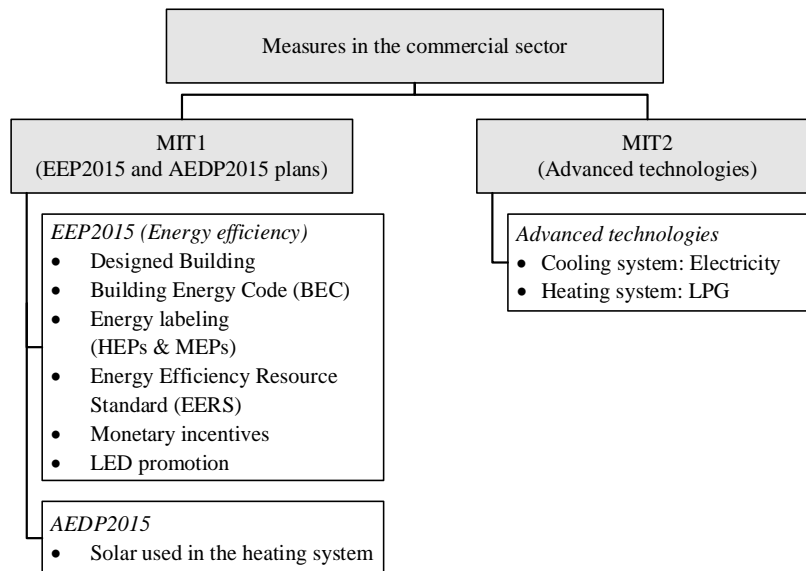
Measures in the commercial sector

MIT1
(EEP2015 and AEDP2015 plans)

EEP2015 (Energy efficiency)
- Designed Building
- Building Energy Code (BEC)
- Energy labeling (HEPs & MEPs)
- Energy Efficiency Resource Standard (EERS)
- Monetary incentives
- LED promotion

AEDP2015
- Solar used in the heating system

MIT2
(Advanced technologies)

Advanced technologies
- Cooling system: Electricity
- Heating system: LPG